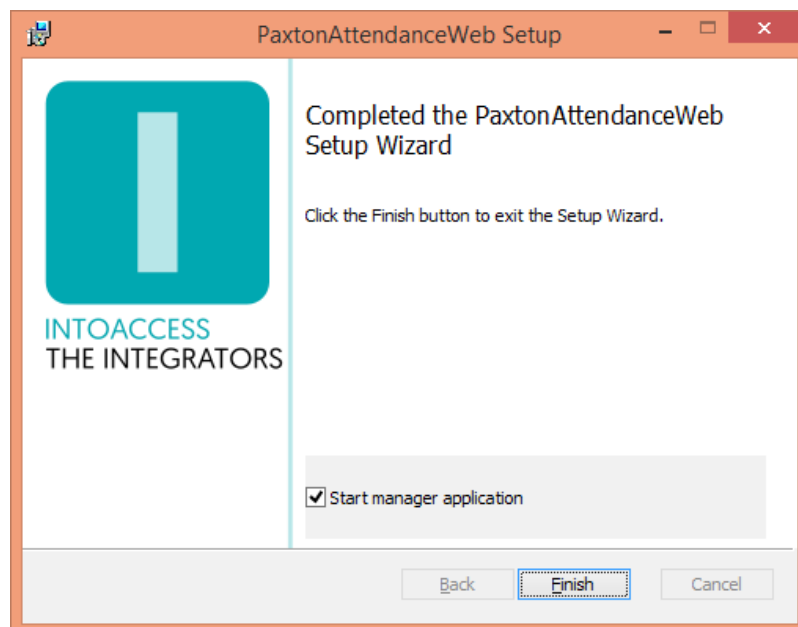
PaxtonAttendanceWeb Setup

INTOACCESS
THE INTEGRATORS

Completed the PaxtonAttendanceWeb Setup Wizard

Click the Finish button to exit the Setup Wizard.

Start manager application

Back

Finish

Cancel